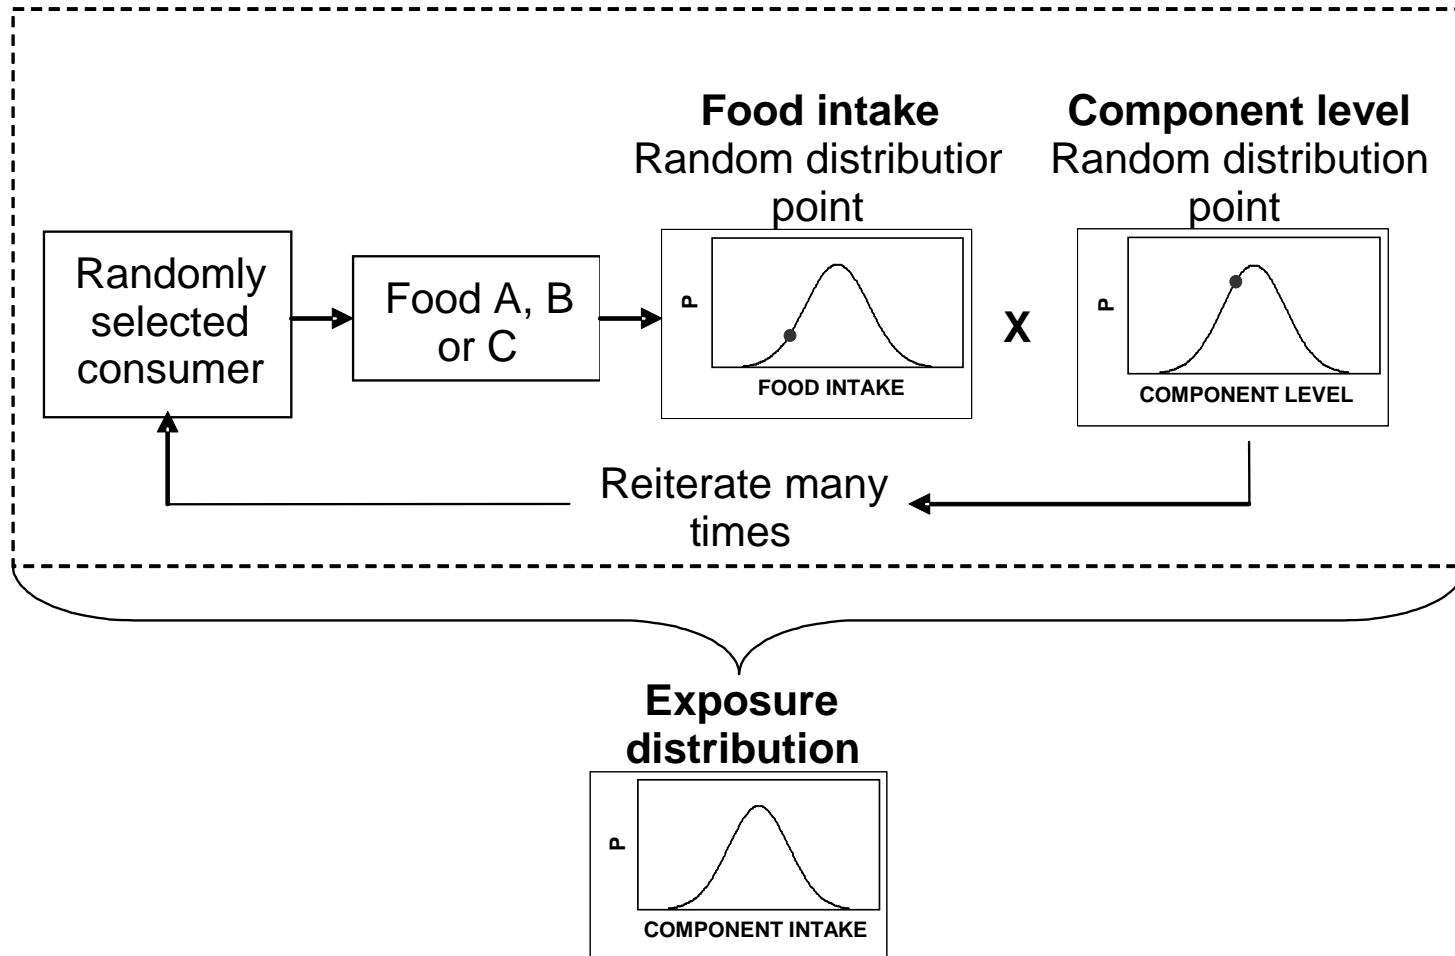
Randomly selected consumer

Food A, B or C

**Food intake**
Random distributior point

P

FOOD INTAKE

X

**Component level**
Random distribution point

P

COMPONENT LEVEL

Reiterate many times

**Exposure distribution**

P

COMPONENT INTAKE